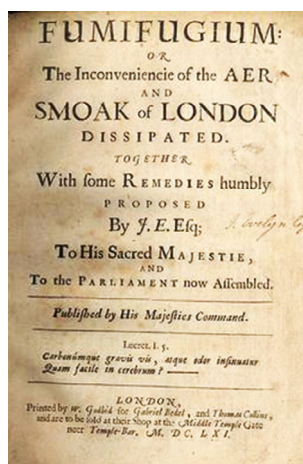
FUMIFUGIUM:
OR
The Inconveniencie of the AER
AND
SMOAK of LONDON
DISSIPATED.
TOGETHER
With some REMEDIES humbly
PROPOSED
By J. E. Esq;

J. Evelyn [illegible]

To His Sacred MAJESTIE,
AND
To the PARLIAMENT now Assembled.

Published by His Majesties Command.

Lucret. l. 5.
Carbonúmque gravis vis, atque odor insinuatur
Quam facile in cerebrum? ——

LONDON,
Printed by W. Godbid for Gabriel Bedel, and Thomas Collins, and are to be sold at their Shop at the Middle Temple Gate neer Temple-Bar. M. DC. LXI.